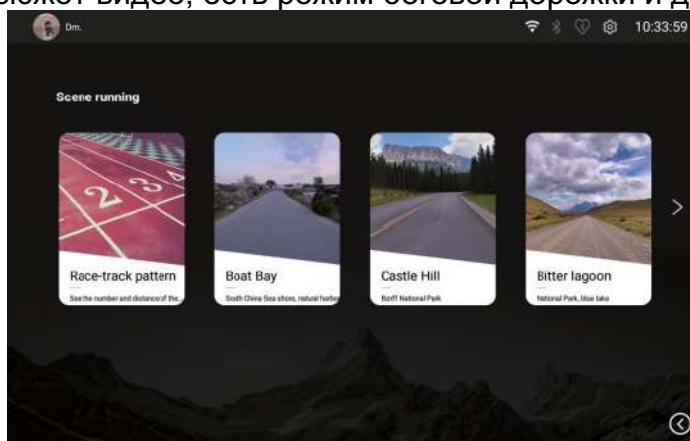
ыжет видео, есть режим беговой дорожки и д

Dm.

10:33:59

Scene running

Race-track pattern
See the number and distance of the...

Boat Bay
South China Sea shore, natural harbo...

Castle Hill
Banff National Park

Bitter lagoon
National Park, blue lake